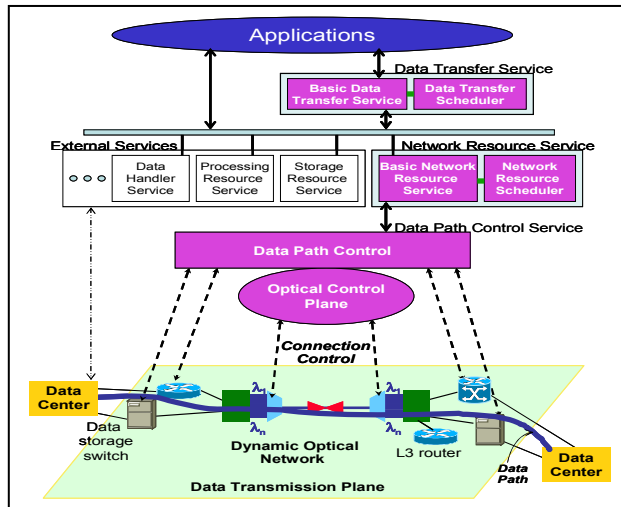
Applications

Data Transfer Service

Basic Data Transfer Service

Data Transfer Scheduler

External Services

Network Resource Service

Data Handler Service

Processing Resource Service

Storage Resource Service

Basic Network Resource Service

Network Resource Scheduler

Data Path Control Service

Data Path Control

Optical Control Plane

Connection Control

Data Center

$\lambda_1$

$\lambda_n$

$\lambda_1$

$\lambda_n$

Data storage switch

Dynamic Optical Network

L3 router

Data Path

Data Center

Data Transmission Plane